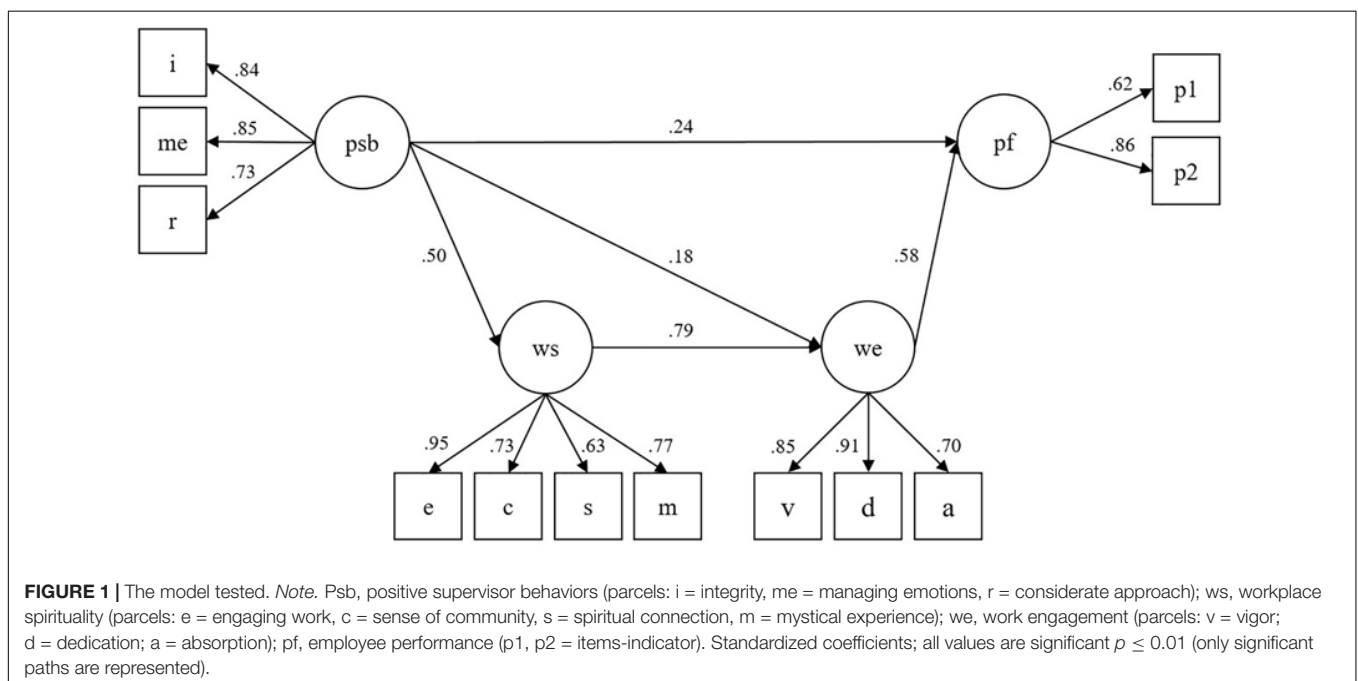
i
.84
me
.85
psb
.73
r
.24
pf
.62
p1
.86
p2
.50
.18
.58
ws
.79
we
.95
.73
.63
.77
e
c
s
m
.85
.91
.70
v
d
a

**FIGURE 1 |** The model tested. *Note.* Psb, positive supervisor behaviors (parcels: i = integrity, me = managing emotions, r = considerate approach); ws, workplace spirituality (parcels: e = engaging work, c = sense of community, s = spiritual connection, m = mystical experience); we, work engagement (parcels: v = vigor; d = dedication; a = absorption); pf, employee performance (p1, p2 = items-indicator). Standardized coefficients; all values are significant $p \leq 0.01$ (only significant paths are represented).